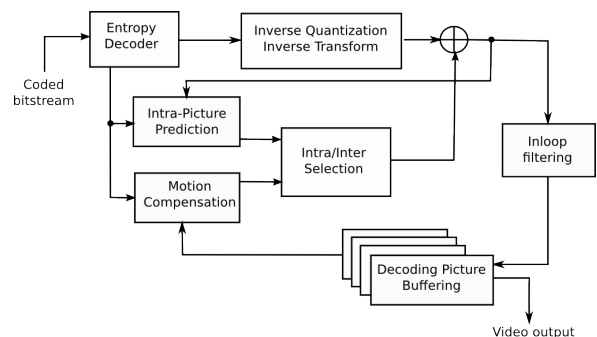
Entropy Decoder

Inverse Quantization Inverse Transform

Coded bitstream

Intra-Picture Prediction

Intra/Inter Selection

Inloop filtering

Motion Compensation

Decoding Picture Buffering

Video output